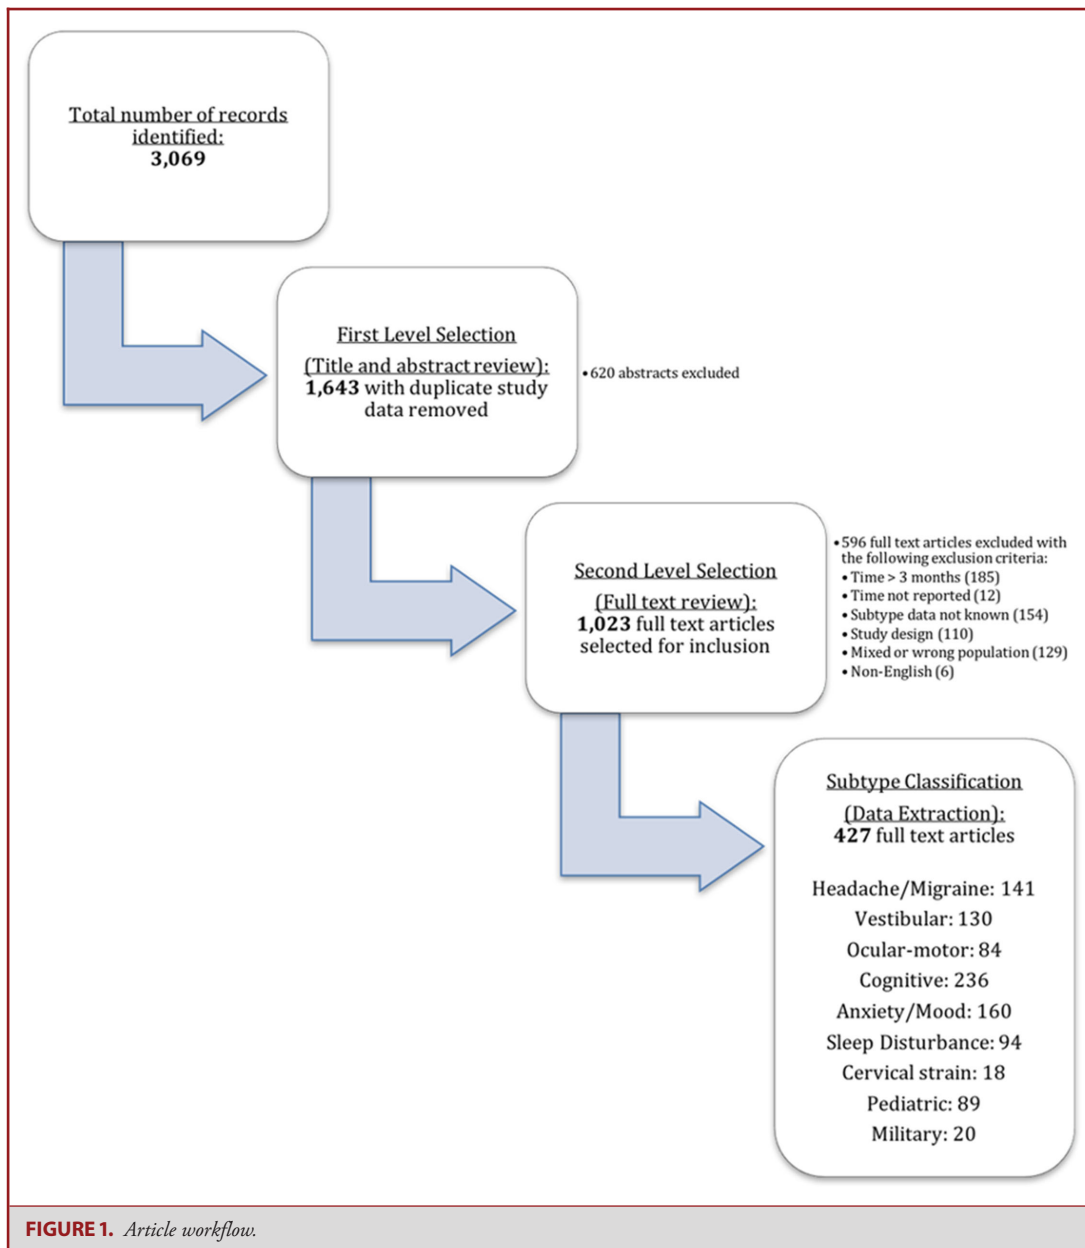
Total number of records identified:
3,069

First Level Selection
(Title and abstract review):
1,643 with duplicate study data removed

• 620 abstracts excluded

Second Level Selection
(Full text review):
1,023 full text articles selected for inclusion

• 596 full text articles excluded with the following exclusion criteria:
• Time > 3 months (185)
• Time not reported (12)
• Subtype data not known (154)
• Study design (110)
• Mixed or wrong population (129)
• Non-English (6)

Subtype Classification
(Data Extraction):
427 full text articles

Headache/Migraine: 141
Vestibular: 130
Ocular-motor: 84
Cognitive: 236
Anxiety/Mood: 160
Sleep Disturbance: 94
Cervical strain: 18
Pediatric: 89
Military: 20

FIGURE 1. Article workflow.